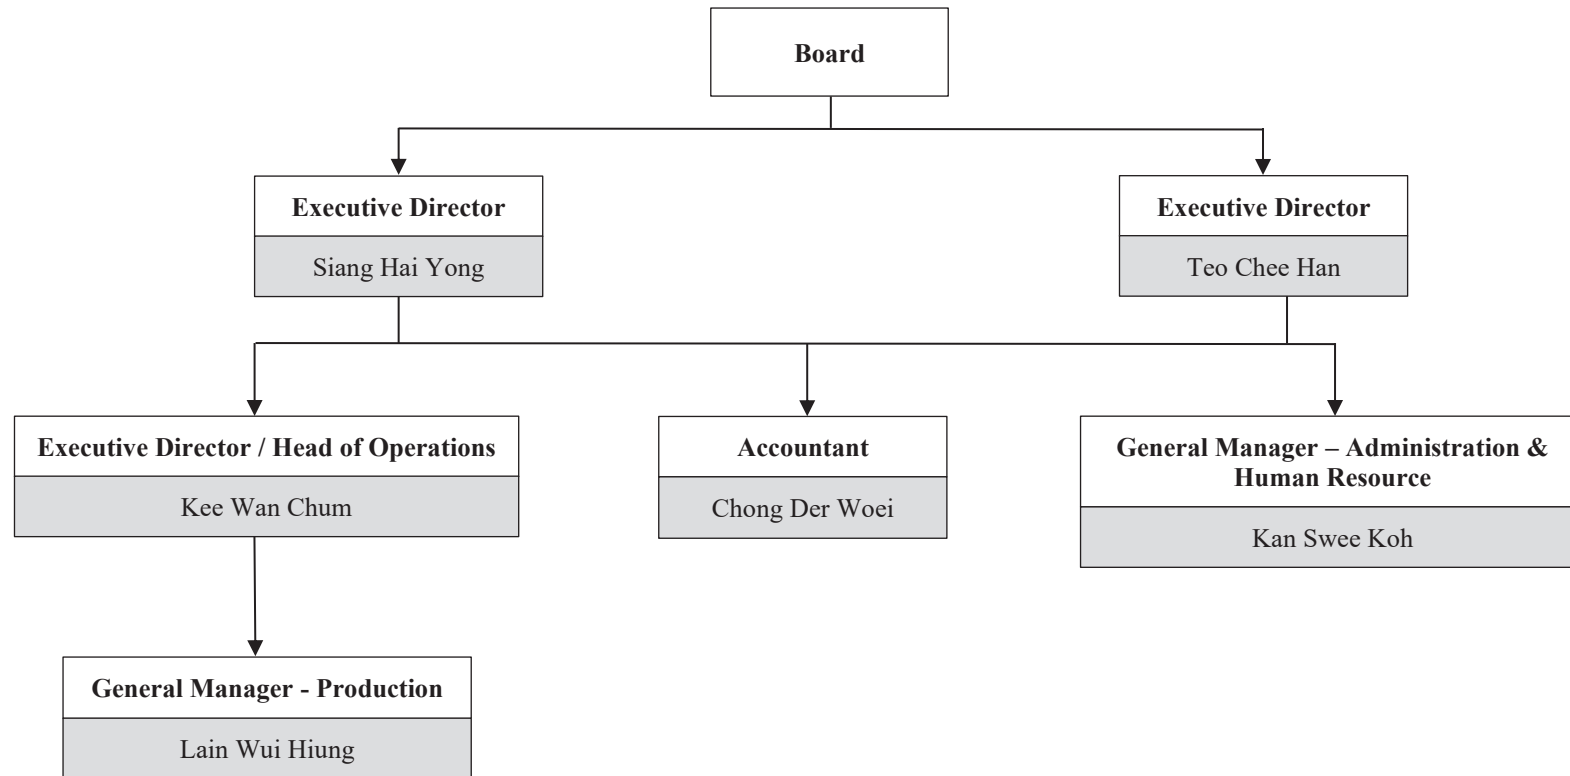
Board

Executive Director

Siang Hai Yong

Executive Director

Teo Chee Han

Executive Director / Head of Operations

Kee Wan Chum

Accountant

Chong Der Woei

General Manager – Administration & Human Resource

Kan Swee Koh

General Manager - Production

Lain Wui Hiung